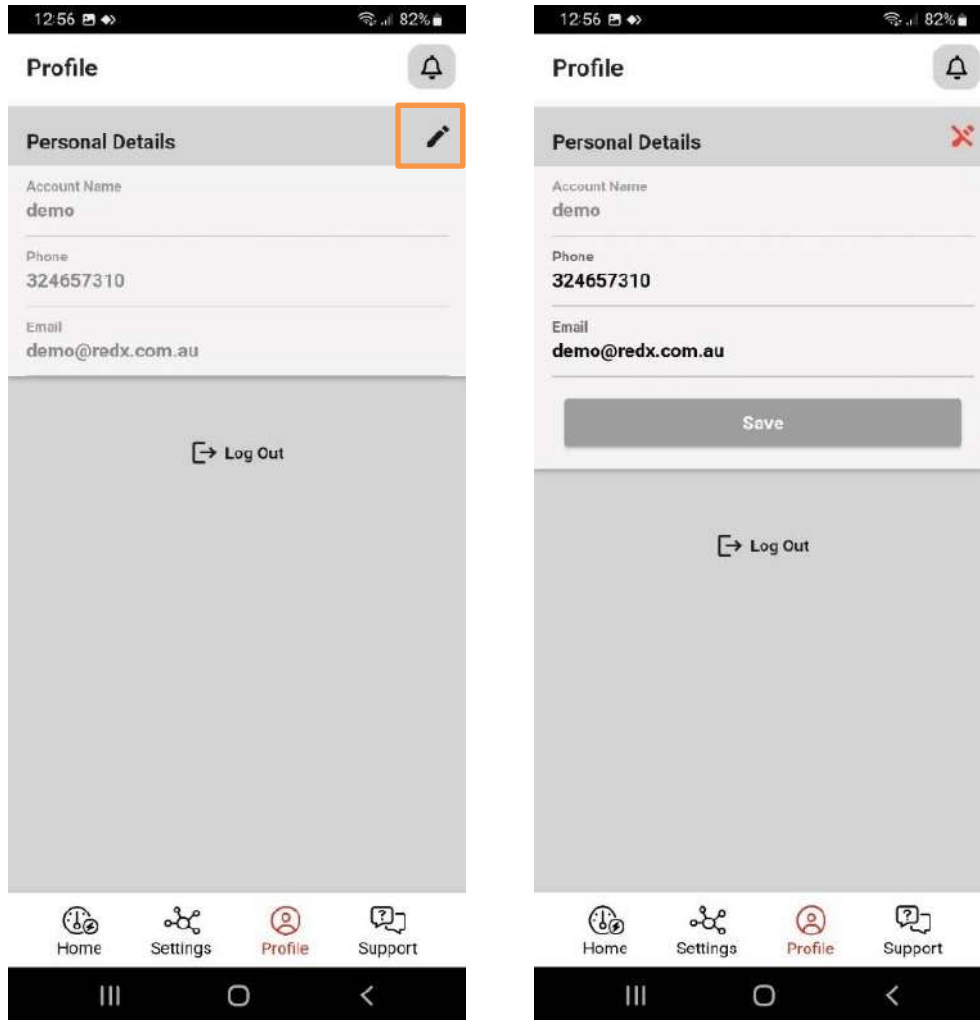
12:56 82%

Profile

Personal Details

Account Name
demo

Phone
324657310

Email
demo@redx.com.au

Log Out

Home Settings Profile Support

12:56 82%

Profile

Personal Details

Account Name
demo

Phone
324657310

Email
demo@redx.com.au

Save

Log Out

Home Settings Profile Support